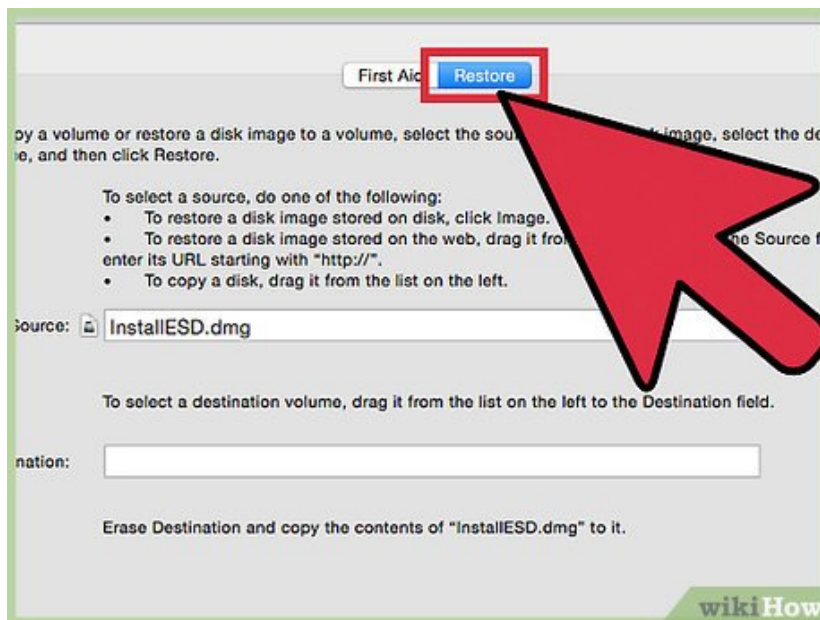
First Aic Restore

py a volume or restore a disk image to a volume, select the sou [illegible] k image, select the de e, and then click Restore.

To select a source, do one of the following:
• To restore a disk image stored on disk, click Image.
• To restore a disk image stored on the web, drag it fro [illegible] he Source f enter its URL starting with "http://".
• To copy a disk, drag it from the list on the left.

Source: InstallESD.dmg

To select a destination volume, drag it from the list on the left to the Destination field.

nation:

Erase Destination and copy the contents of "InstallESD.dmg" to it.

wikiHow